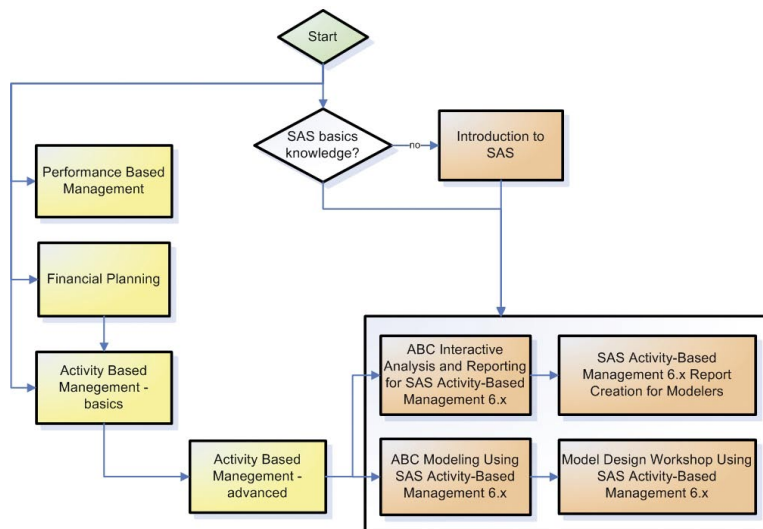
Start

SAS basics knowledge?

no

Introduction to SAS

Performance Based Management

Financial Planning

Activity Based Manegement - basics

Activity Based Manegement - advanced

ABC Interactive Analysis and Reporting for SAS Activity-Based Management 6.x

SAS Activity-Based Management 6.x Report Creation for Modelers

ABC Modeling Using SAS Activity-Based Management 6.x

Model Design Workshop Using SAS Activity-Based Management 6.x